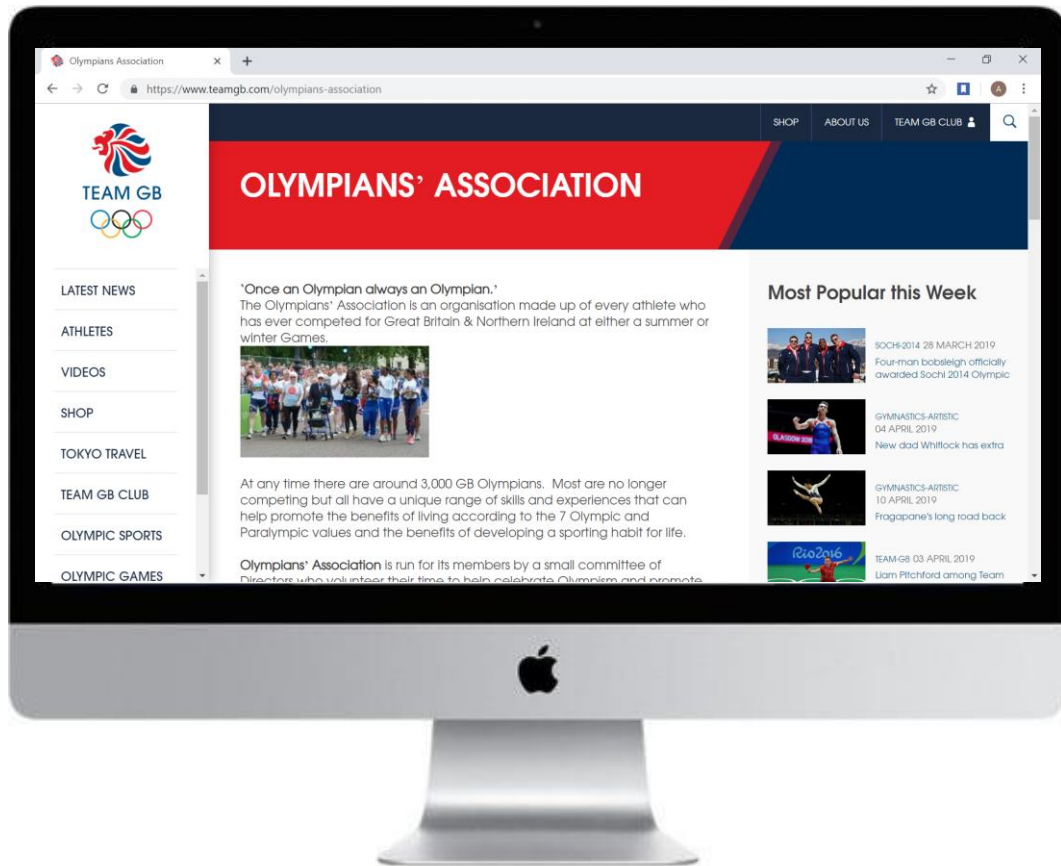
Olympians Association

https://www.teamgb.com/olympians-association

TEAM GB

SHOP ABOUT US TEAM GB CLUB

OLYMPIANS' ASSOCIATION

LATEST NEWS
ATHLETES
VIDEOS
SHOP
TOKYO TRAVEL
TEAM GB CLUB
OLYMPIC SPORTS
OLYMPIC GAMES

'Once an Olympian always an Olympian.'
The Olympians' Association is an organisation made up of every athlete who has ever competed for Great Britain & Northern Ireland at either a summer or winter Games.

At any time there are around 3,000 GB Olympians. Most are no longer competing but all have a unique range of skills and experiences that can help promote the benefits of living according to the 7 Olympic and Paralympic values and the benefits of developing a sporting habit for life.

Olympians' Association is run for its members by a small committee of Directors who volunteer their time to help celebrate Olympism and promote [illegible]

Most Popular this Week

SOCHI-2014 28 MARCH 2019
Four-man bobsleigh officially awarded Sochi 2014 Olympic

GYMNASTICS-ARTISTIC
04 APRIL 2019
New dad Whitlock has extra

GYMNASTICS-ARTISTIC
10 APRIL 2019
Fragapane's long road back

TEAM-GB 03 APRIL 2019
Liam Pitchford among Team